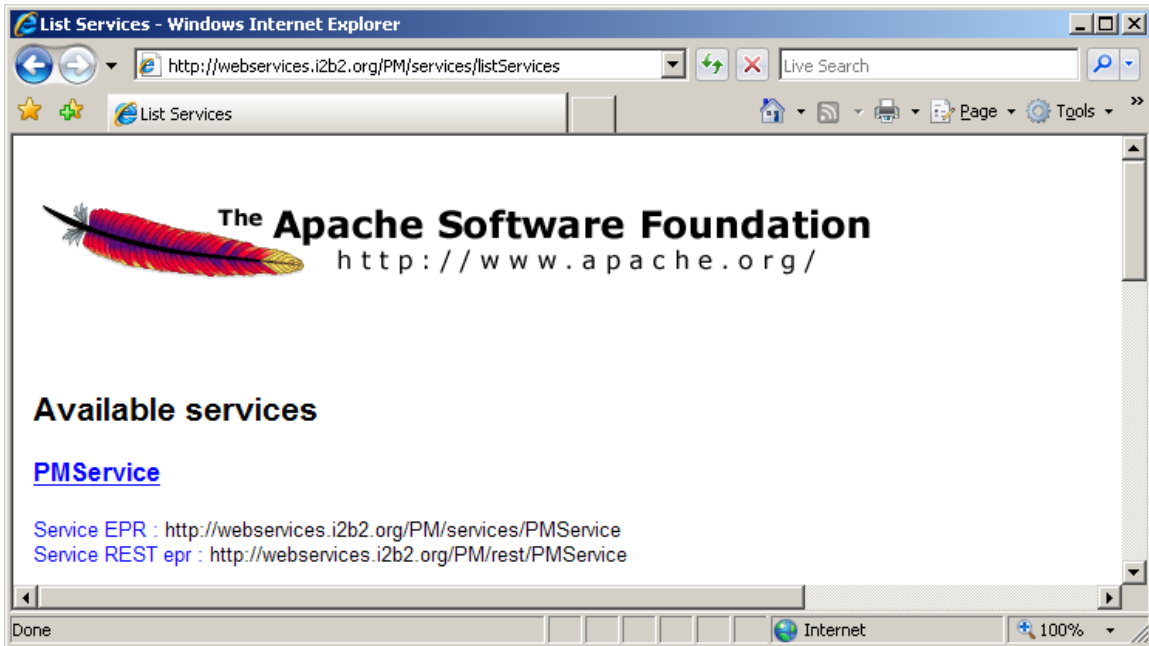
List Services - Windows Internet Explorer

http://webservices.i2b2.org/PM/services/listServices

Live Search

List Services

Page Tools

The Apache Software Foundation
http://www.apache.org/

Available services

PMService

Service EPR : http://webservices.i2b2.org/PM/services/PMService
Service REST epr : http://webservices.i2b2.org/PM/rest/PMService

Done

Internet

100%